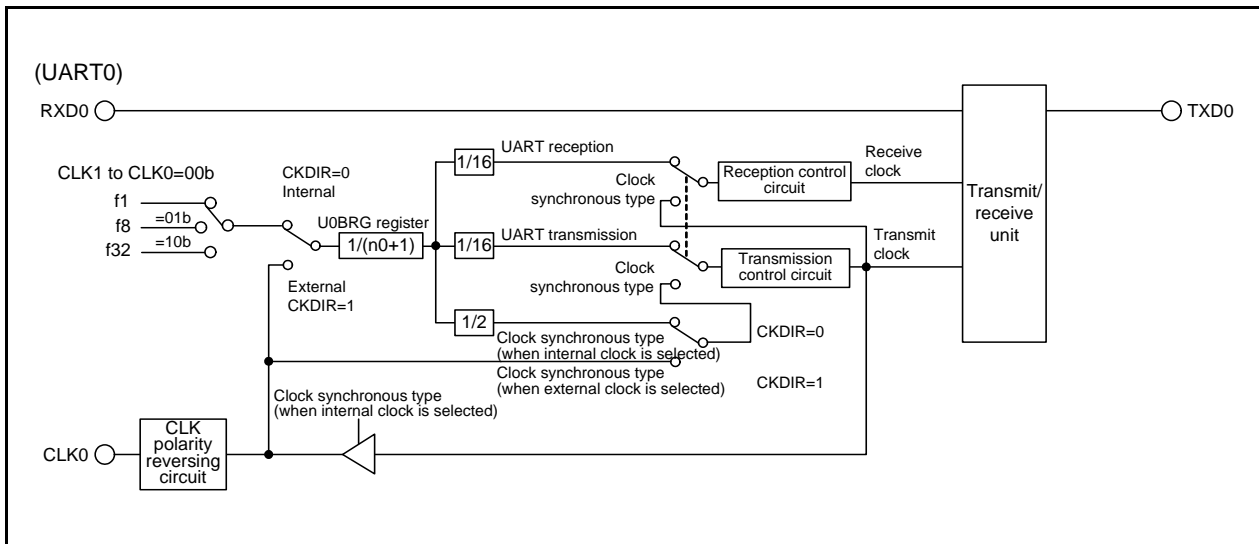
(UART0)

RXD0

TXD0

CLK1 to CLK0=00b

f1

f8

=01b

f32

=10b

CKDIR=0
Internal

U0BRG register

1/(n0+1)

External
CKDIR=1

1/16

UART reception

Clock
synchronous type

Reception control circuit

Receive clock

1/16

UART transmission

Clock
synchronous type

Transmission control circuit

Transmit clock

Transmit/ receive unit

1/2

Clock synchronous type
(when internal clock is selected)

CKDIR=0

Clock synchronous type
(when external clock is selected)

CKDIR=1

Clock synchronous type
(when internal clock is selected)

CLK0

CLK polarity reversing circuit